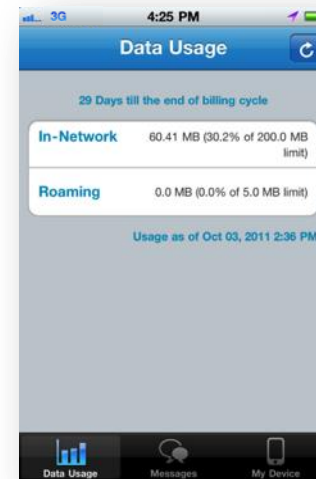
3G 4:25 PM

Data Usage

29 Days till the end of billing cycle

In-Network 60.41 MB (30.2% of 200.0 MB limit)

Roaming 0.0 MB (0.0% of 5.0 MB limit)

Usage as of Oct 03, 2011 2:36 PM

Data Usage Messages My Device